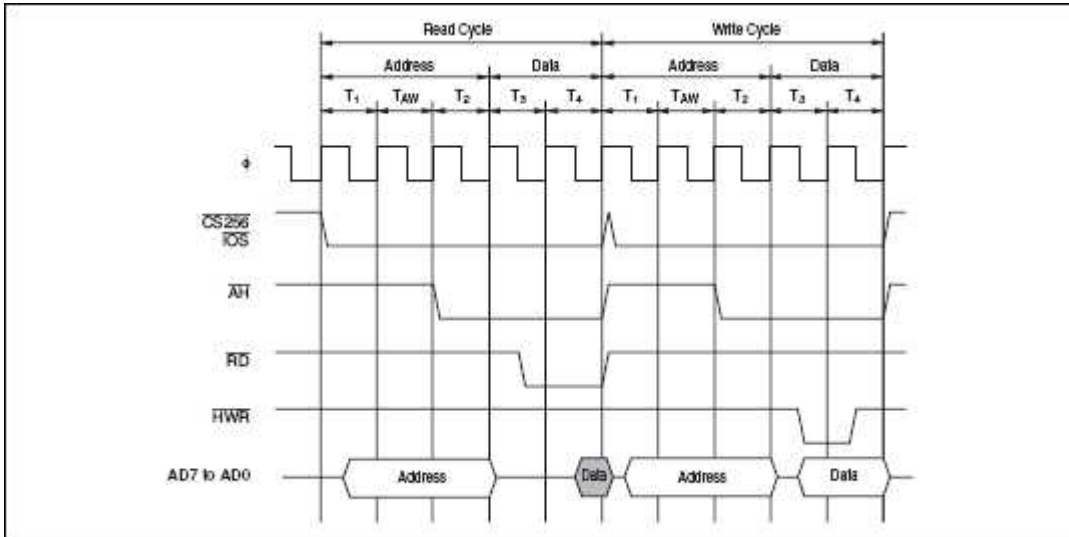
Read Cycle

Write Cycle

Address

Data

Address

Data

$T_1$ $T_{AW}$ $T_2$ $T_3$ $T_4$ $T_1$ $T_{AW}$ $T_2$ $T_3$ $T_4$

ϕ

$\overline{CS256}$
$\overline{IOS}$

$\overline{AH}$

$\overline{RD}$

$\overline{HWR}$

AD7 to AD0

Address

Data

Address

Data